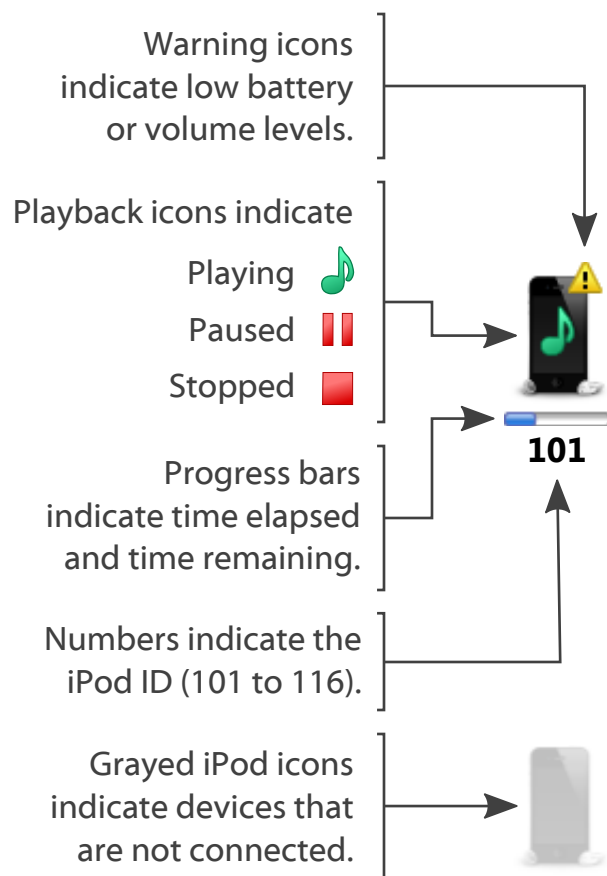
Warning icons indicate low battery or volume levels.

Playback icons indicate

Playing

Paused

Stopped

101

Progress bars indicate time elapsed and time remaining.

Numbers indicate the iPod ID (101 to 116).

Grayed iPod icons indicate devices that are not connected.